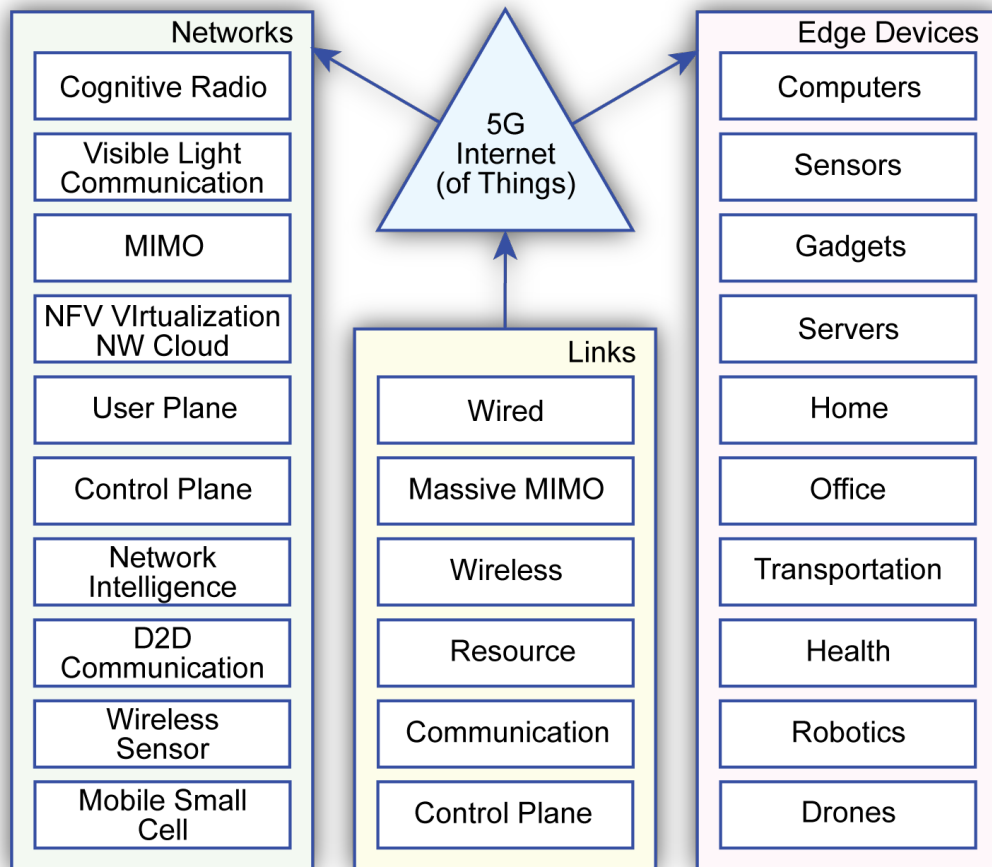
Networks

Cognitive Radio

Visible Light Communication

MIMO

NFV VIrtualization NW Cloud

User Plane

Control Plane

Network Intelligence

D2D Communication

Wireless Sensor

Mobile Small Cell

5G Internet (of Things)

Links

Wired

Massive MIMO

Wireless

Resource

Communication

Control Plane

Edge Devices

Computers

Sensors

Gadgets

Servers

Home

Office

Transportation

Health

Robotics

Drones